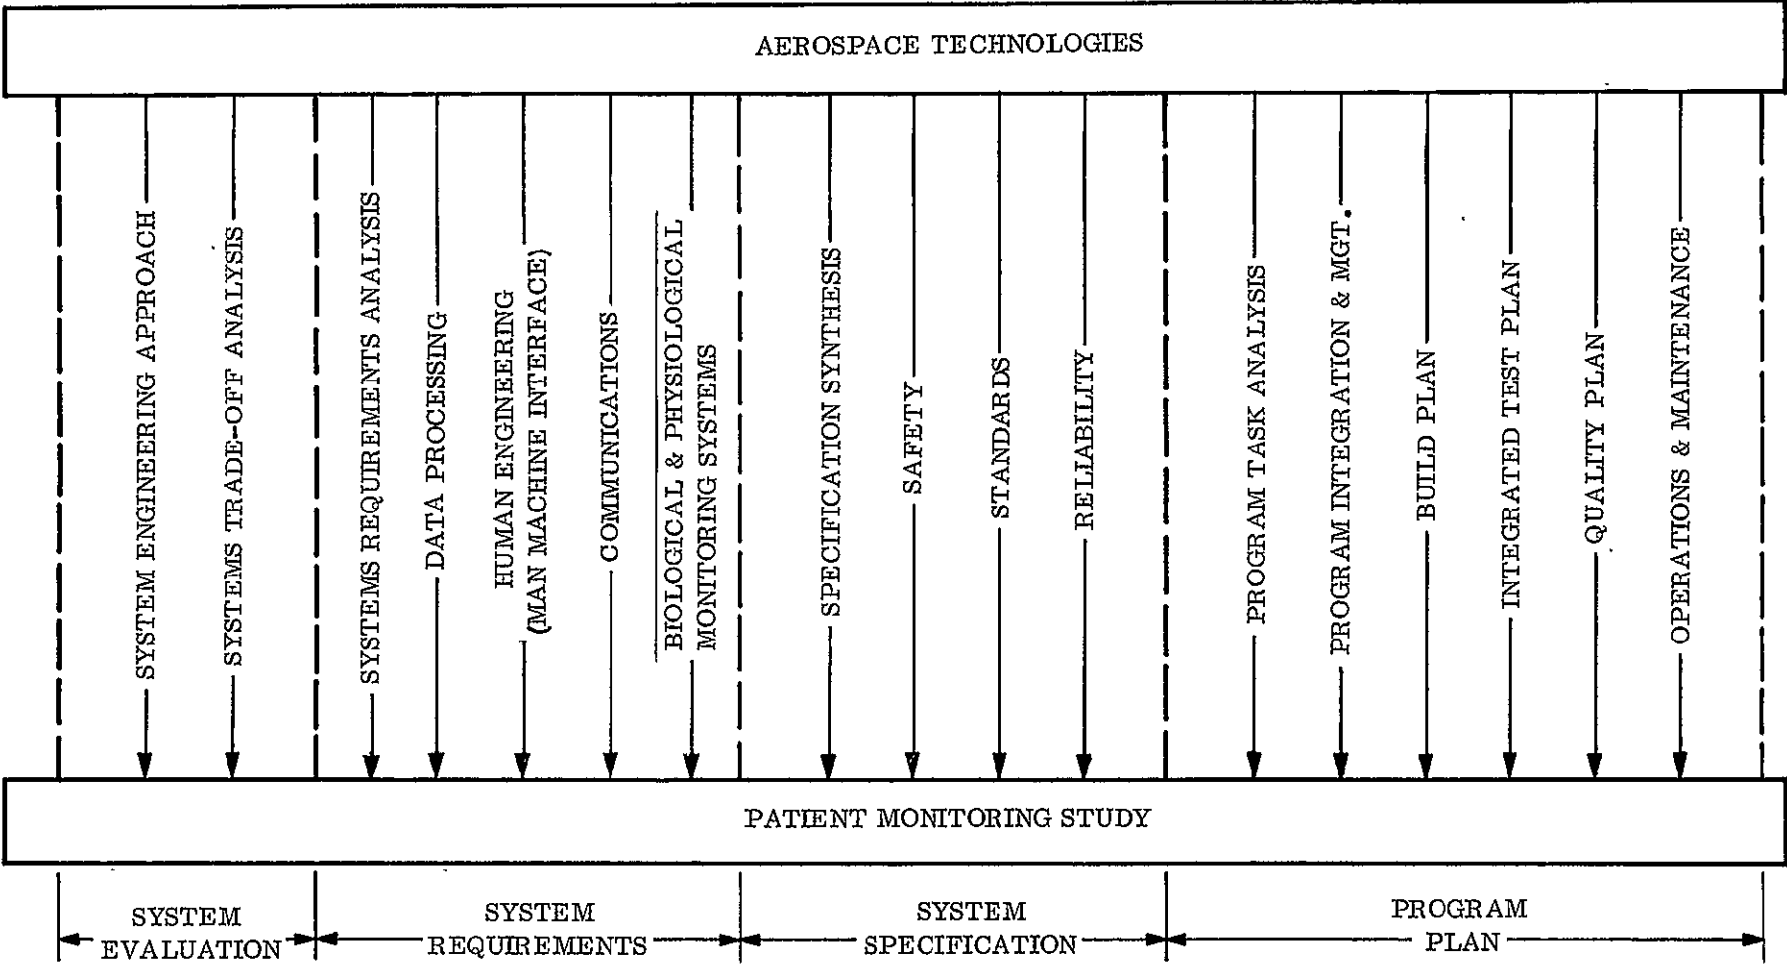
AEROSPACE TECHNOLOGIES

SYSTEM ENGINEERING APPROACH

SYSTEMS TRADE-OFF ANALYSIS

SYSTEMS REQUIREMENTS ANALYSIS

DATA PROCESSING

HUMAN ENGINEERING (MAN MACHINE INTERFACE)

COMMUNICATIONS

BIOLOGICAL & PHYSIOLOGICAL MONITORING SYSTEMS

SPECIFICATION SYNTHESIS

SAFETY

STANDARDS

RELIABILITY

PROGRAM TASK ANALYSIS

PROGRAM INTEGRATION & MGT.

BUILD PLAN

INTEGRATED TEST PLAN

QUALITY PLAN

OPERATIONS & MAINTENANCE

PATIENT MONITORING STUDY

SYSTEM EVALUATION

SYSTEM REQUIREMENTS

SYSTEM SPECIFICATION

PROGRAM PLAN